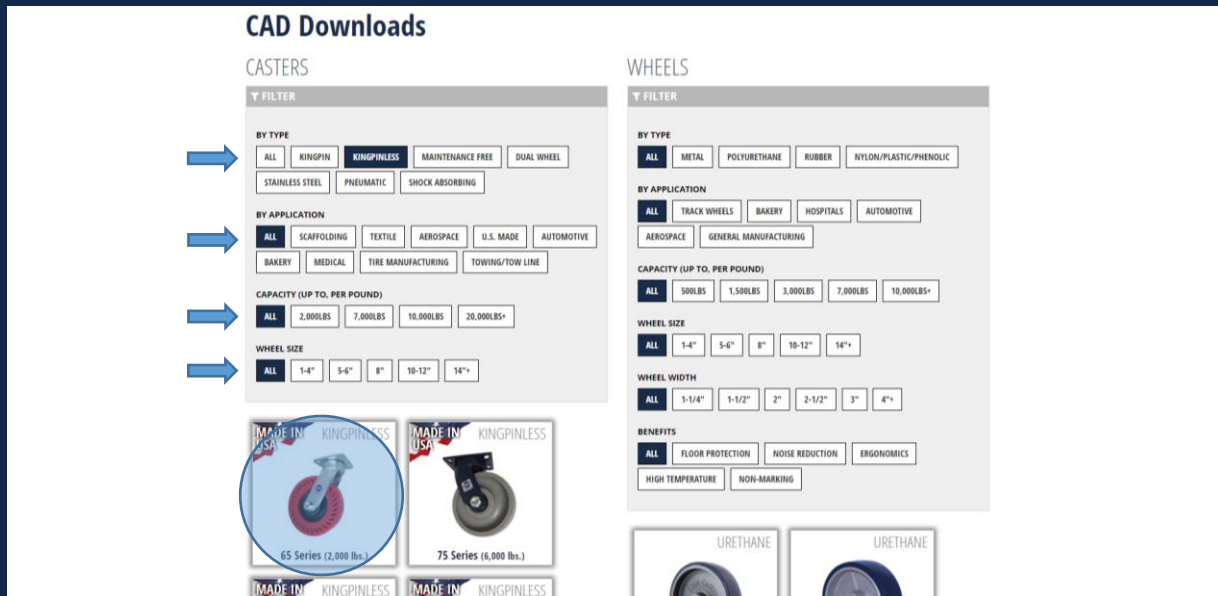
CAD Downloads

CASTERS

FILTER

BY TYPE

ALL KINGPIN KINGPINLESS MAINTENANCE FREE DUAL WHEEL STAINLESS STEEL PNEUMATIC SHOCK ABSORBING

BY APPLICATION

ALL SCAFFOLDING TEXTILE AEROSPACE U.S. MADE AUTOMOTIVE BAKERY MEDICAL TIRE MANUFACTURING TOWING/TOW LINE

CAPACITY (UP TO, PER POUND)

ALL 2,000LBS 7,000LBS 10,000LBS 20,000LBS+

WHEEL SIZE

ALL 1-4" 5-6" 8" 10-12" 14"+

MADE IN USA KINGPINLESS
65 Series (2,000 lbs.)

MADE IN USA KINGPINLESS
75 Series (6,000 lbs.)

MADE IN KINGPINLESS

MADE IN KINGPINLESS

WHEELS

FILTER

BY TYPE

ALL METAL POLYURETHANE RUBBER NYLON/PLASTIC/PHENOLIC

BY APPLICATION

ALL TRACK WHEELS BAKERY HOSPITALS AUTOMOTIVE AEROSPACE GENERAL MANUFACTURING

CAPACITY (UP TO, PER POUND)

ALL 500LBS 1,500LBS 3,000LBS 7,000LBS 10,000LBS+

WHEEL SIZE

ALL 1-4" 5-6" 8" 10-12" 14"+

WHEEL WIDTH

ALL 1-1/4" 1-1/2" 2" 2-1/2" 3" 4"+

BENEFITS

ALL FLOOR PROTECTION NOISE REDUCTION ERGONOMICS HIGH TEMPERATURE NON-MARKING

URETHANE

URETHANE